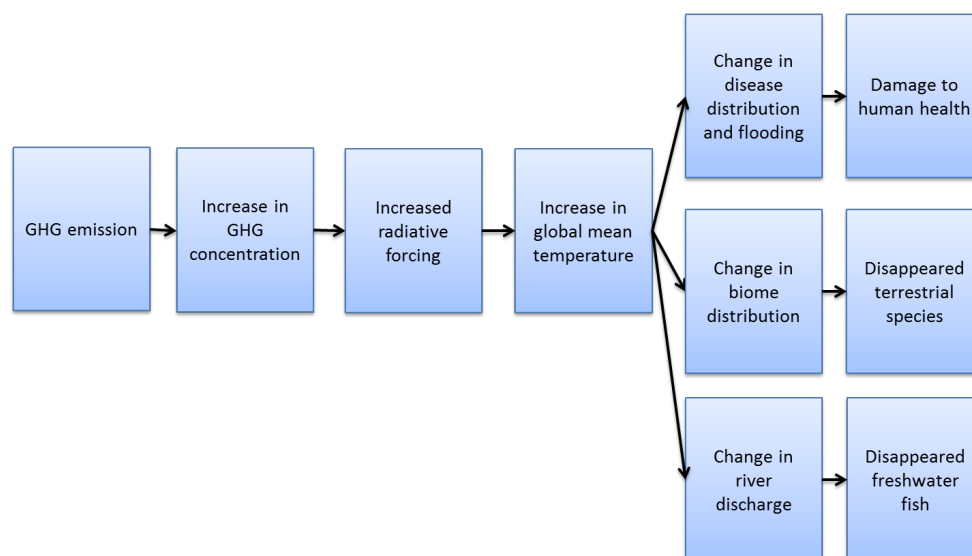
GHG emission

Increase in GHG concentration

Increased radiative forcing

Increase in global mean temperature

Change in disease distribution and flooding

Damage to human health

Change in biome distribution

Disappeared terrestrial species

Change in river discharge

Disappeared freshwater fish